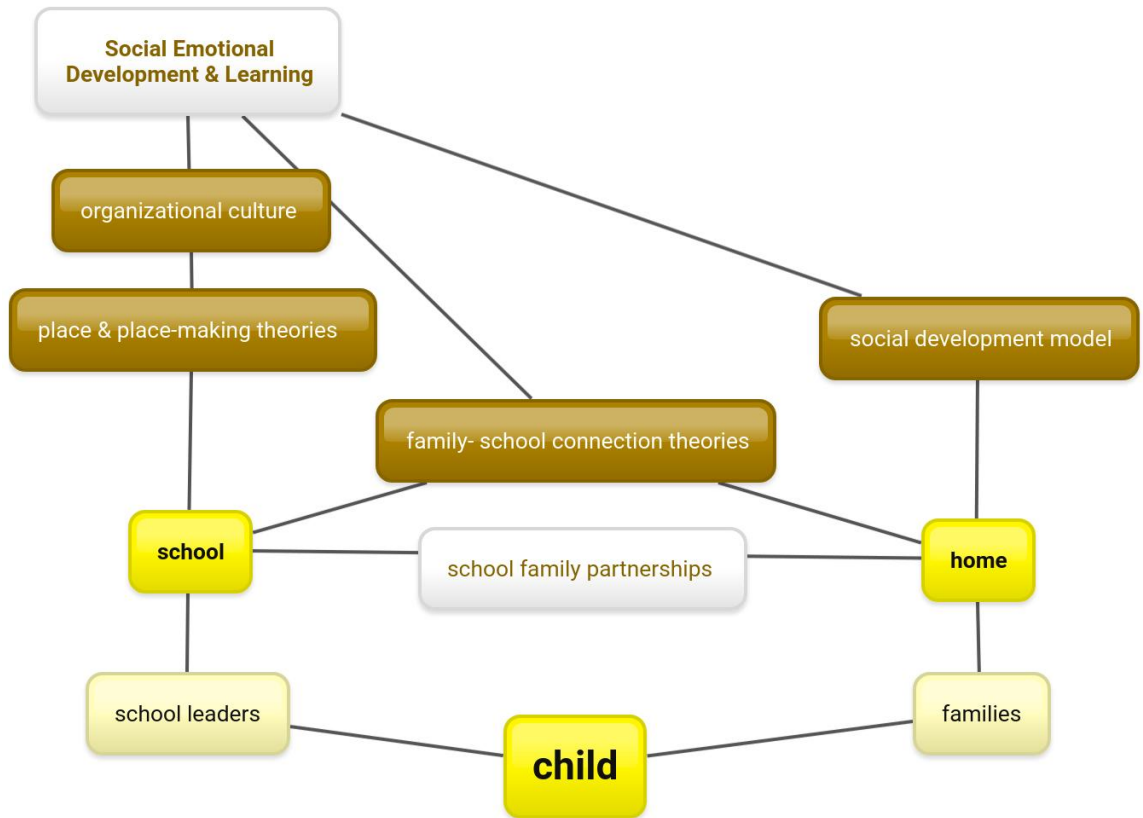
Social Emotional Development & Learning

organizational culture

place & place-making theories

social development model

family- school connection theories

school

school family partnerships

home

school leaders

families

child